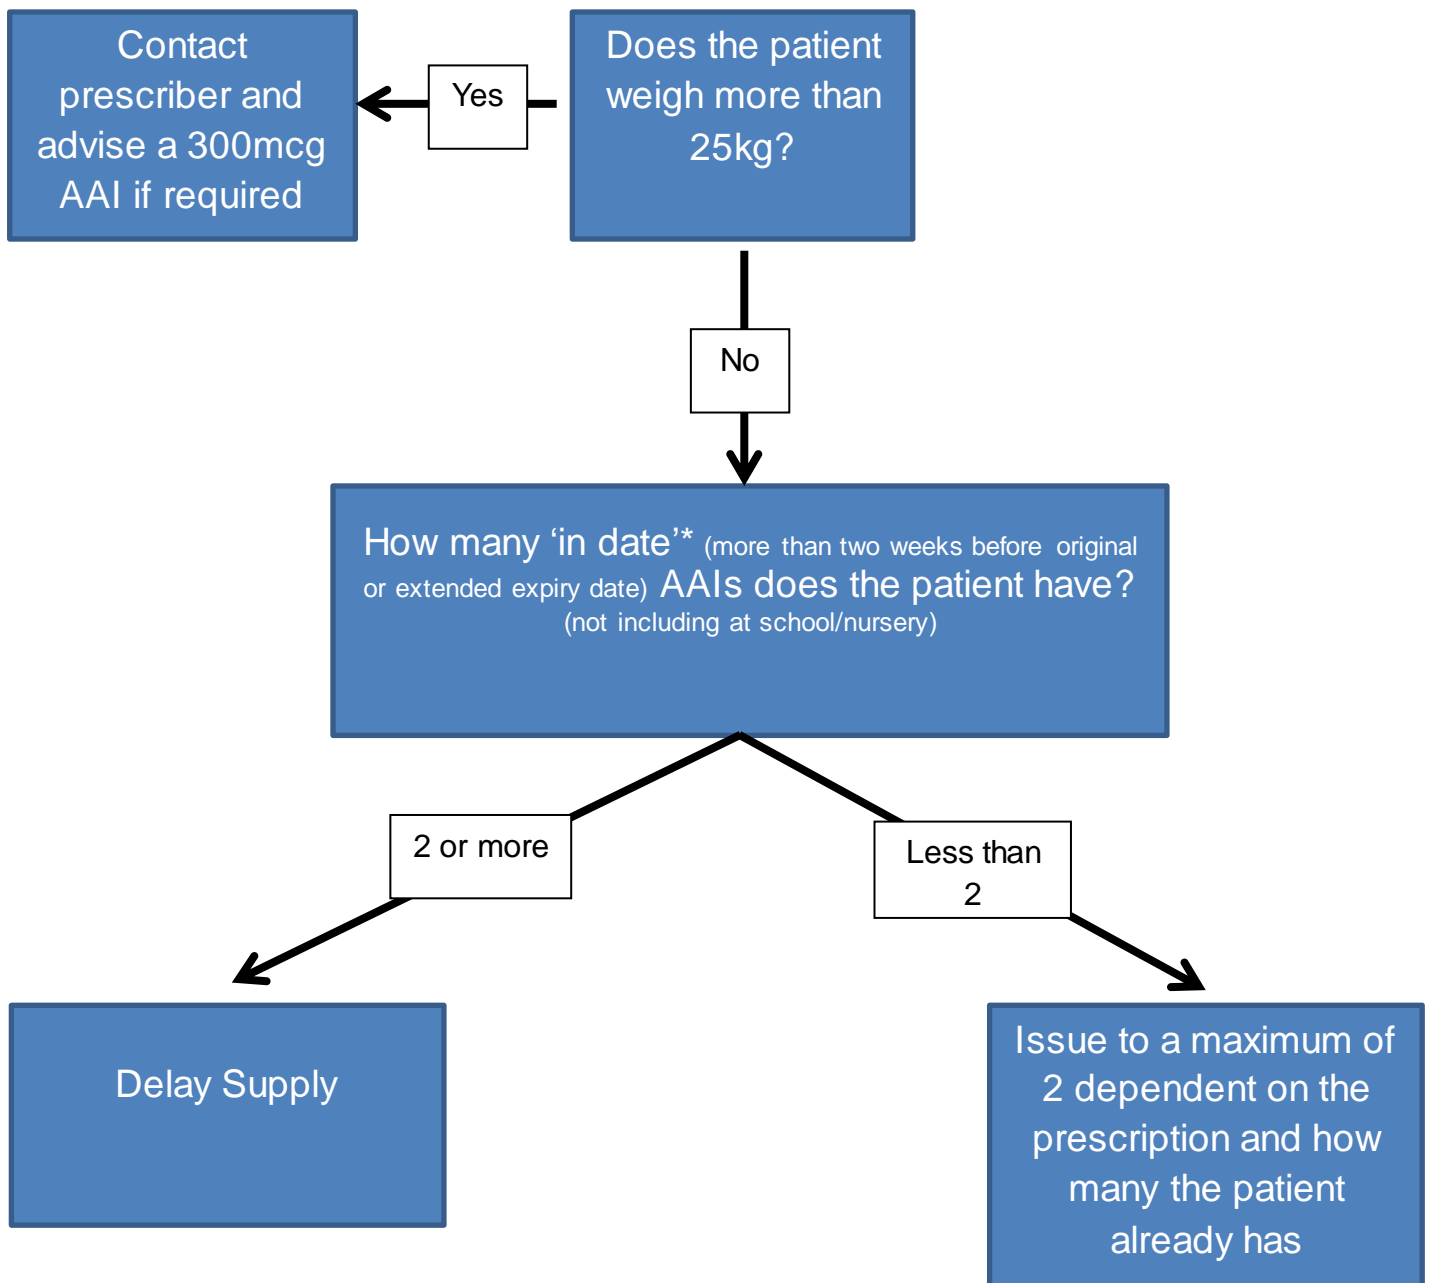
Does the patient weigh more than 25kg?

Yes

Contact prescriber and advise a 300mcg AAI if required

No

How many 'in date'* (more than two weeks before original or extended expiry date) AAIs does the patient have? (not including at school/nursery)

2 or more

Delay Supply

Less than 2

Issue to a maximum of 2 dependent on the prescription and how many the patient already has